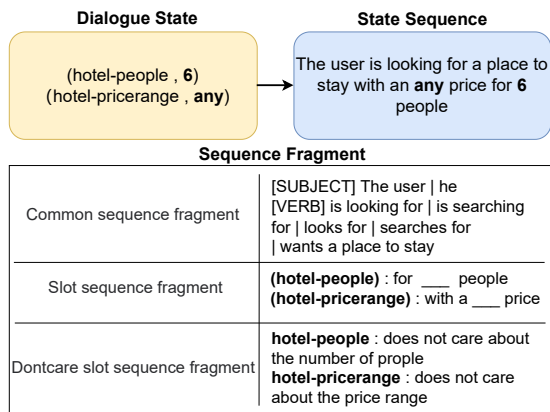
**Dialogue State**

(hotel-people , **6**)
(hotel-pricerange , **any**)

**State Sequence**

The user is looking for a place to stay with an **any** price for **6** people

**Sequence Fragment**

| | |
|---|---|
| Common sequence fragment | [SUBJECT] The user \| he [VERB] is looking for \| is searching for \| looks for \| searches for \| wants a place to stay |
| Slot sequence fragment | **(hotel-people)** : for ___ people **(hotel-pricerange)** : with a ___ price |
| Dontcare slot sequence fragment | **hotel-people** : does not care about the number of prople **hotel-pricerange** : does not care about the price range |